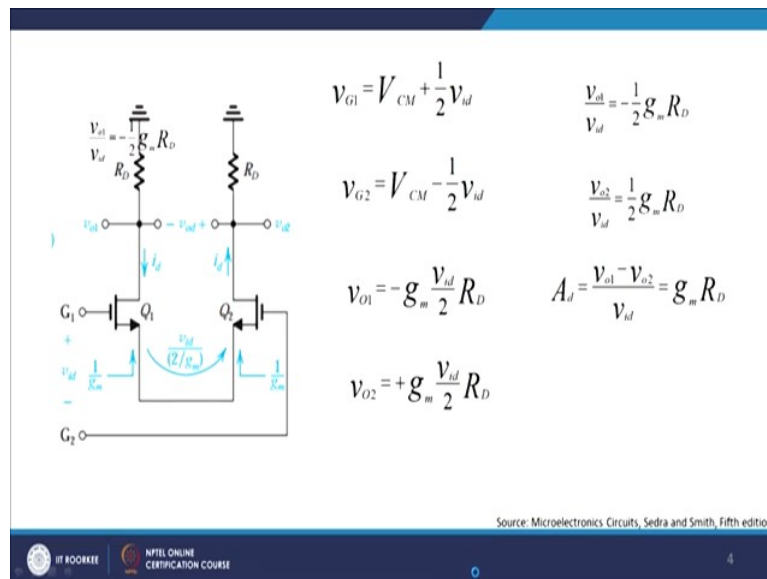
$\frac{v_{o1}}{v_{id}} = -\frac{1}{2} g_m R_D$

$R_D$ $R_D$

$v_{o1}$ $-$ $v_{od}$ $+$ $v_{o2}$

$i_d$ $i_d$

$G_1$ $Q_1$ $Q_2$

$+$ $v_{id}$ $\frac{1}{g_m}$ $\frac{v_{id}}{(2/g_m)}$ $\frac{1}{g_m}$

$-$

$G_2$

$v_{G1} = V_{CM} + \frac{1}{2} v_{id}$

$v_{G2} = V_{CM} - \frac{1}{2} v_{id}$

$v_{O1} = -g_m \frac{v_{id}}{2} R_D$

$v_{O2} = +g_m \frac{v_{id}}{2} R_D$

$\frac{v_{o1}}{v_{id}} = -\frac{1}{2} g_m R_D$

$\frac{v_{o2}}{v_{id}} = \frac{1}{2} g_m R_D$

$A_d = \frac{v_{o1} - v_{o2}}{v_{id}} = g_m R_D$

Source: Microelectronics Circuits, Sedra and Smith, Fifth editio

IIT ROORKEE NPTEL ONLINE CERTIFICATION COURSE

4